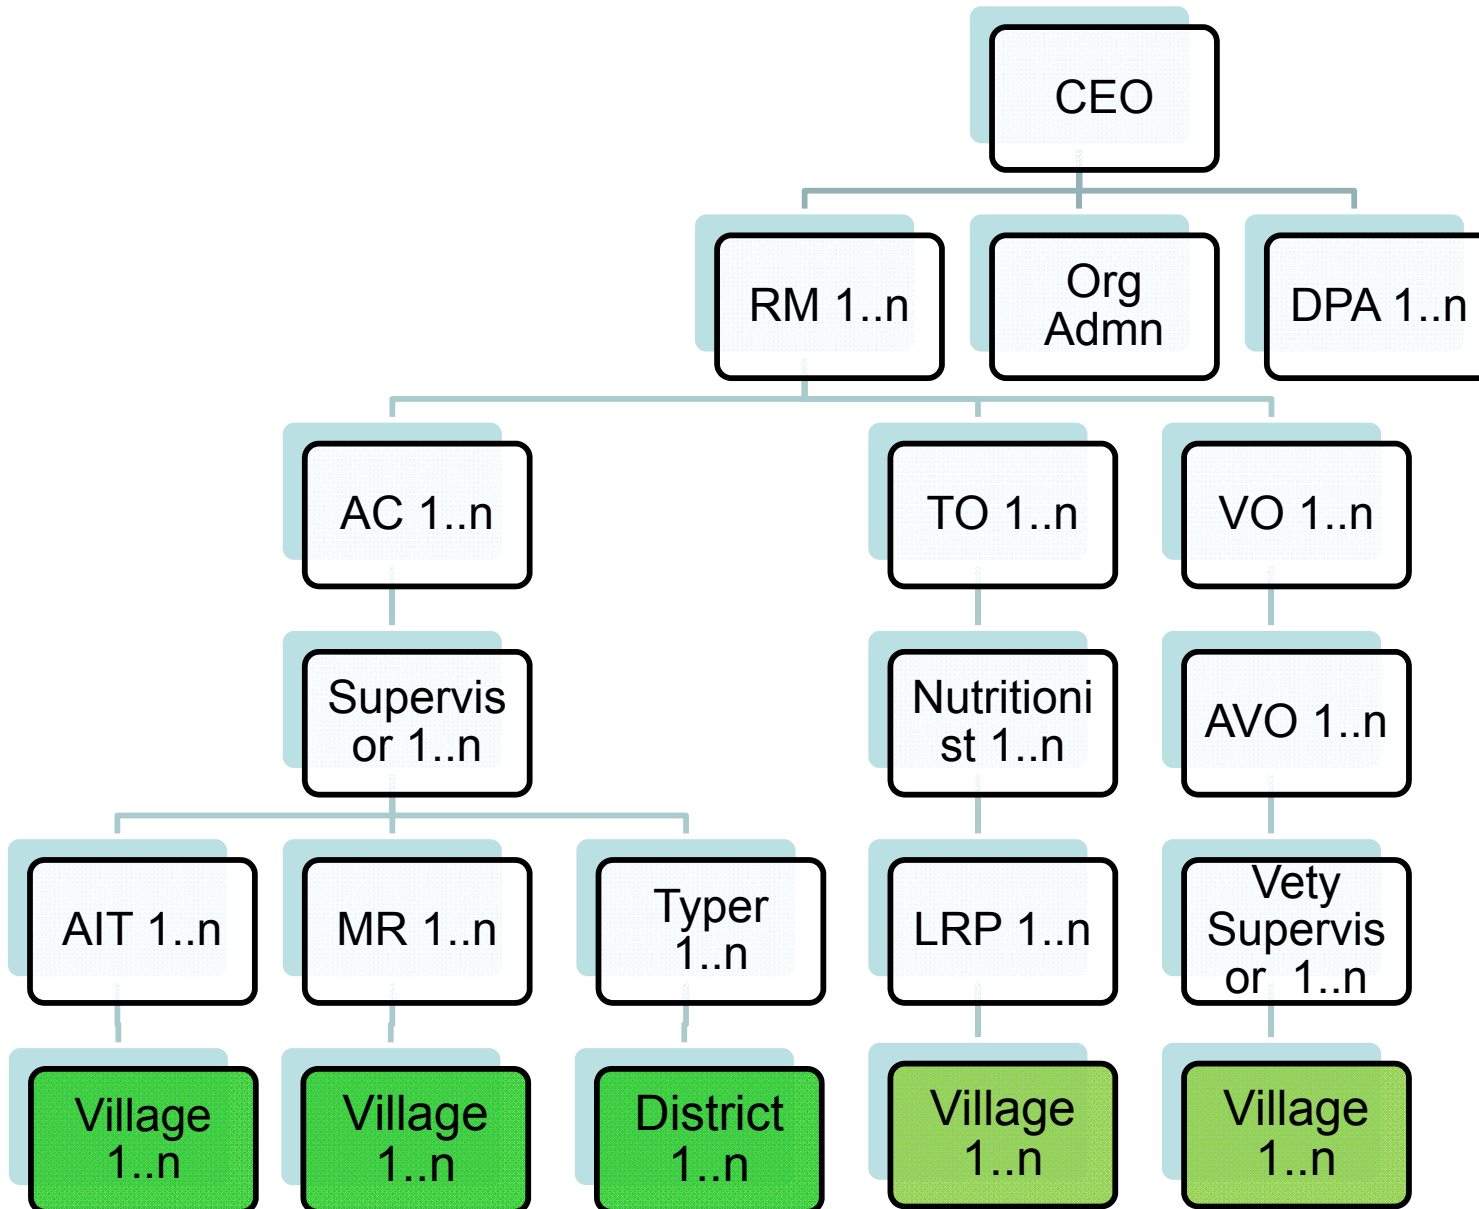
CEO

RM 1..n

Org Admn

DPA 1..n

AC 1..n

TO 1..n

VO 1..n

Supervisor 1..n

Nutritionist 1..n

AVO 1..n

AIT 1..n

MR 1..n

Typer 1..n

LRP 1..n

Vety Supervisor 1..n

Village 1..n

Village 1..n

District 1..n

Village 1..n

Village 1..n